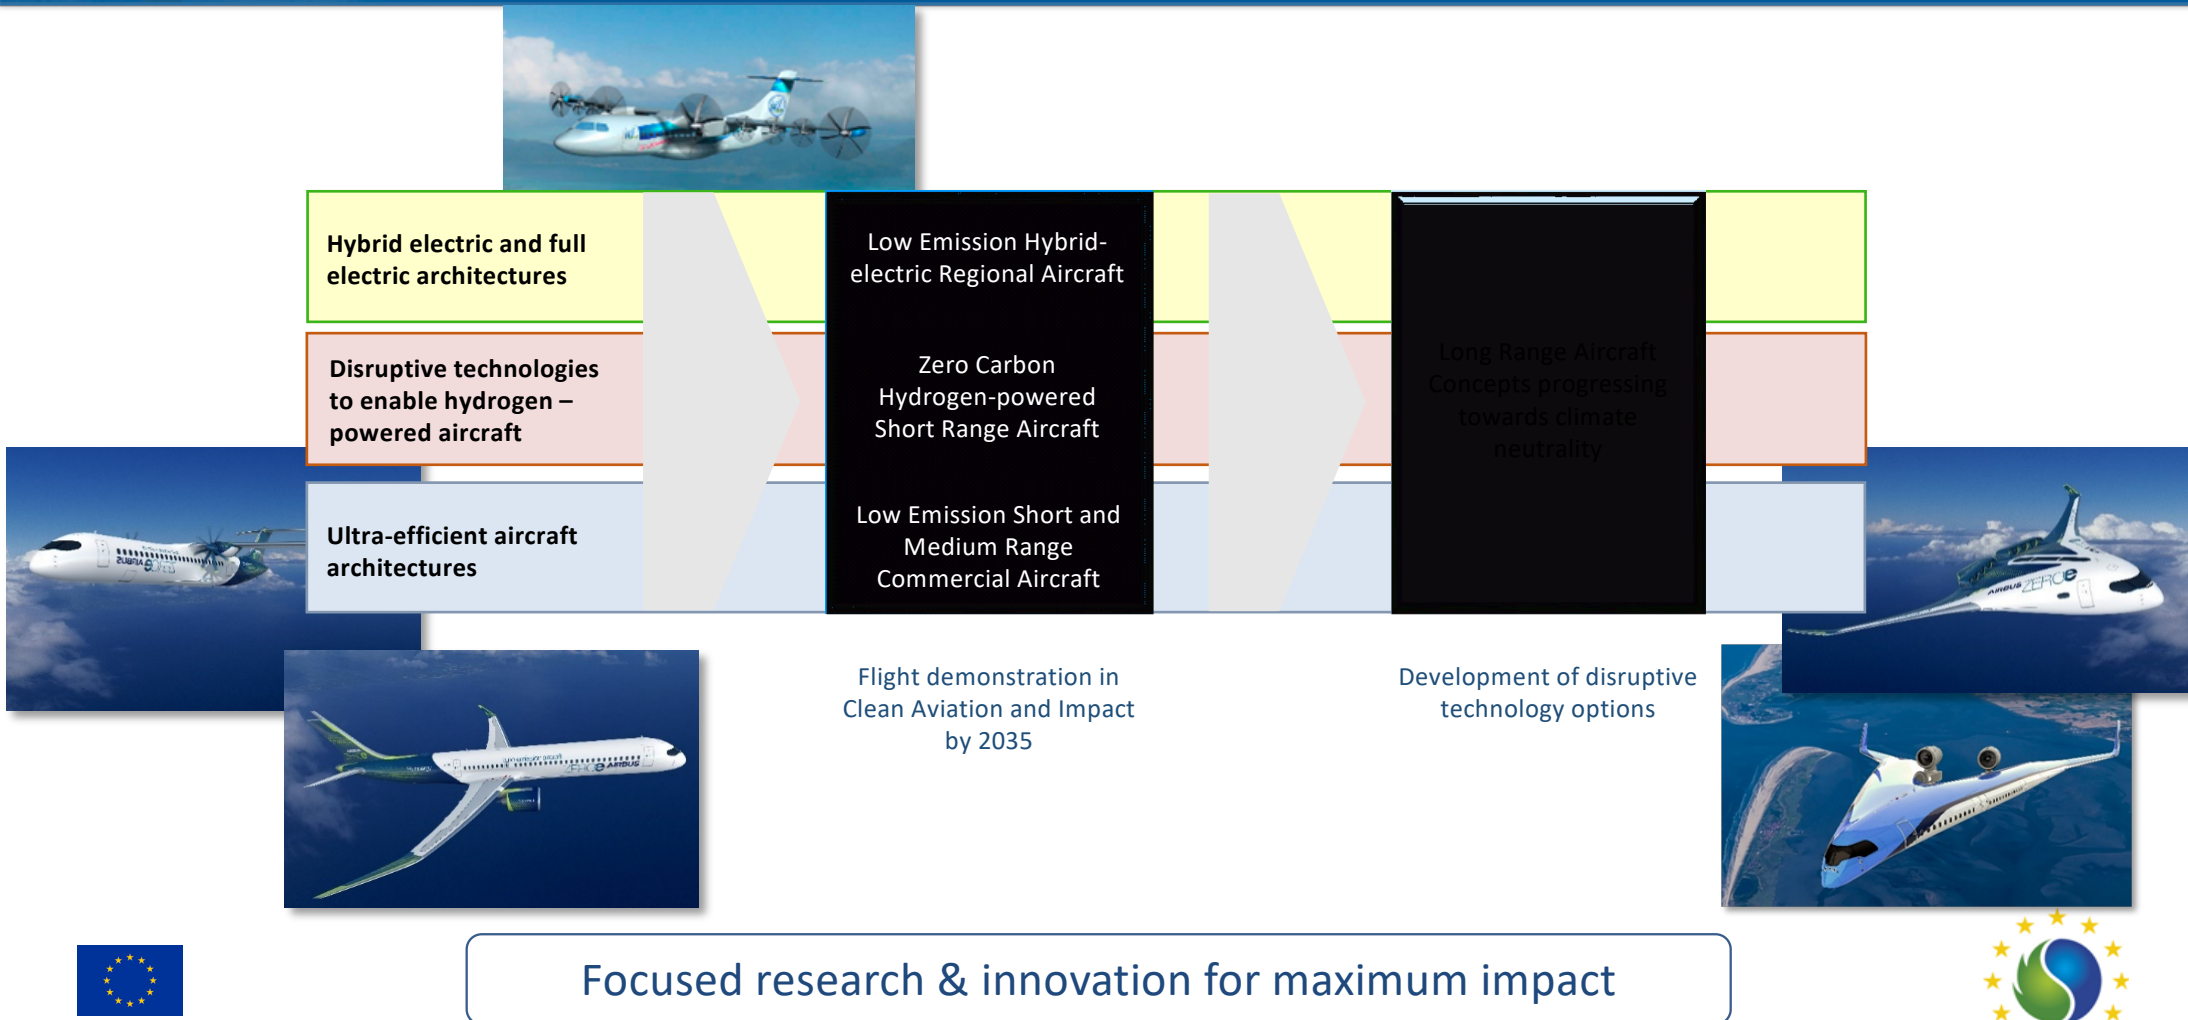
Hybrid electric and full electric architectures

Disruptive technologies to enable hydrogen – powered aircraft

Ultra-efficient aircraft architectures

Low Emission Hybrid-electric Regional Aircraft

Zero Carbon Hydrogen-powered Short Range Aircraft

Low Emission Short and Medium Range Commercial Aircraft

Long Range Aircraft Concepts progressing towards climate neutrality

Flight demonstration in Clean Aviation and Impact by 2035

Development of disruptive technology options

Focused research & innovation for maximum impact